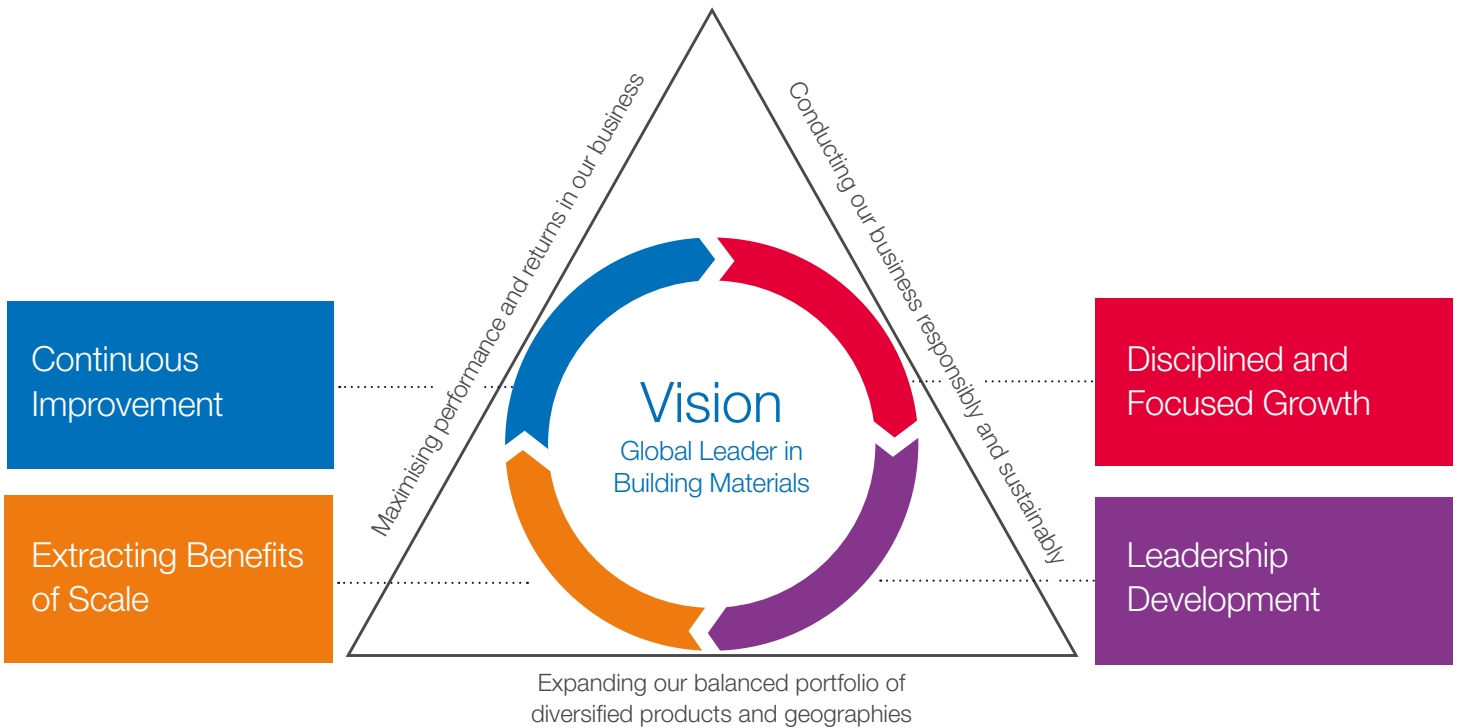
Continuous Improvement

Extracting Benefits of Scale

Maximising performance and returns in our business

Conducting our business responsibly and sustainably

Vision
Global Leader in Building Materials

Disciplined and Focused Growth

Leadership Development

Expanding our balanced portfolio of diversified products and geographies